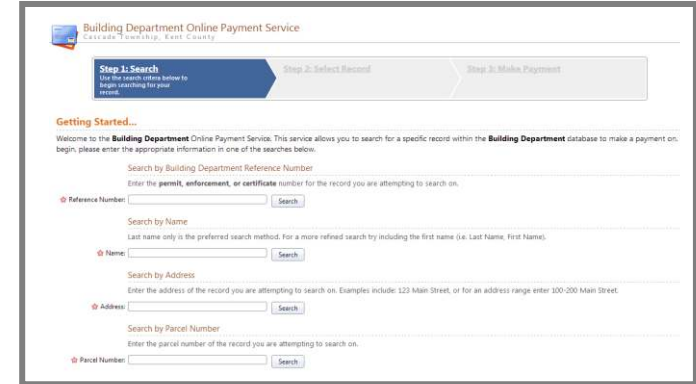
Building Department Online Payment Service
Cascade Township, Kent County

Step 1: Search
Use the search criteria below to begin searching for your record.

Step 2: Select Record

Step 3: Make Payment

Getting Started...

Welcome to the Building Department Online Payment Service. This service allows you to search for a specific record within the Building Department database to make a payment on. begin, please enter the appropriate information in one of the searches below.

Search by Building Department Reference Number

Enter the permit, enforcement, or certificate number for the record you are attempting to search on.

Reference Number: Search

Search by Name

Last name only is the preferred search method. For a more refined search try including the first name (i.e. Last Name, First Name).

Name: Search

Search by Address

Enter the address of the record you are attempting to search on. Examples include: 123 Main Street, or for an address range enter 100-200 Main Street.

Address: Search

Search by Parcel Number

Enter the parcel number of the record you are attempting to search on.

Parcel Number: Search